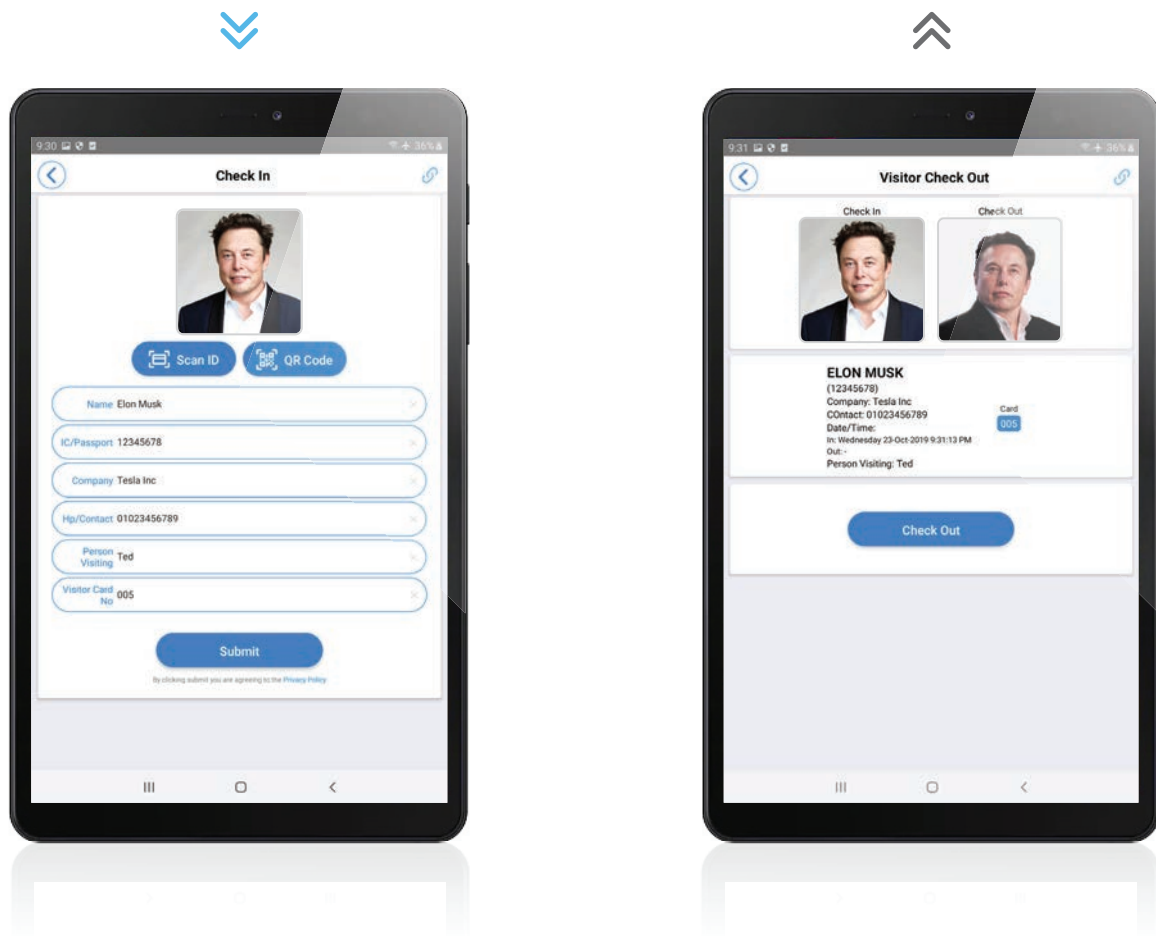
9:30

Check In

Scan ID

QR Code

Name Elon Musk

IC/Passport 12345678

Company Tesla Inc

Hp/Contact 01023456789

Person Visiting Ted

Visitor Card No 005

Submit

By clicking submit you are agreeing to the Privacy Policy

9:31

36%

Visitor Check Out

Check In

Check Out

ELON MUSK
(12345678)
Company: Tesla Inc
COntact: 01023456789
Date/Time:
In: Wednesday 23-Oct-2019 9:31:13 PM
Out: -
Person Visiting: Ted

Card
005

Check Out